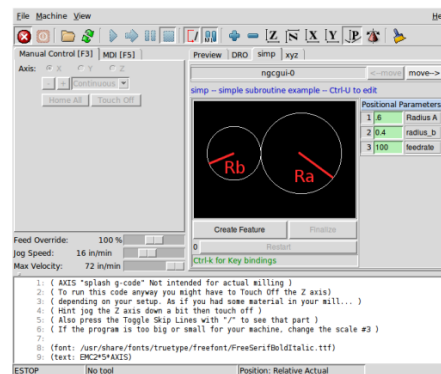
File Machine View

Manual Control [F3] MDI [F5]
Axis: X Y Z
- + Continuous
Home All Touch Off

Preview DRO simp xyz
0 ngcgui-0 <--move move-->
simp -- simple subroutine example -- Ctrl-U to edit

Rb
Ra

Positional Parameters
| 1 | .6 | Radius A |
|---|---|---|
| 2 | 0.4 | radius_b |
| 3 | 100 | feedrate |

Create Feature Finalize
0 Restart
Ctrl-k for Key bindings

Feed Override: 100 %
Jog Speed: 16 in/min
Max Velocity: 72 in/min

1: ( AXIS "splash g-code" Not intended for actual milling )
2: ( To run this code anyway you might have to Touch Off the Z axis)
3: ( depending on your setup. As if you had some material in your mill... )
4: ( Hint jog the Z axis down a bit then touch off )
5: ( Also press the Toggle Skip Lines with "/" to see that part )
6: ( If the program is too big or small for your machine, change the scale #3 )
7:
8: (font: /usr/share/fonts/truetype/freefont/FreeSerifBoldItalic.ttf)
9: (text: EMC2*5*AXIS)

ESTOP No tool Position: Relative Actual